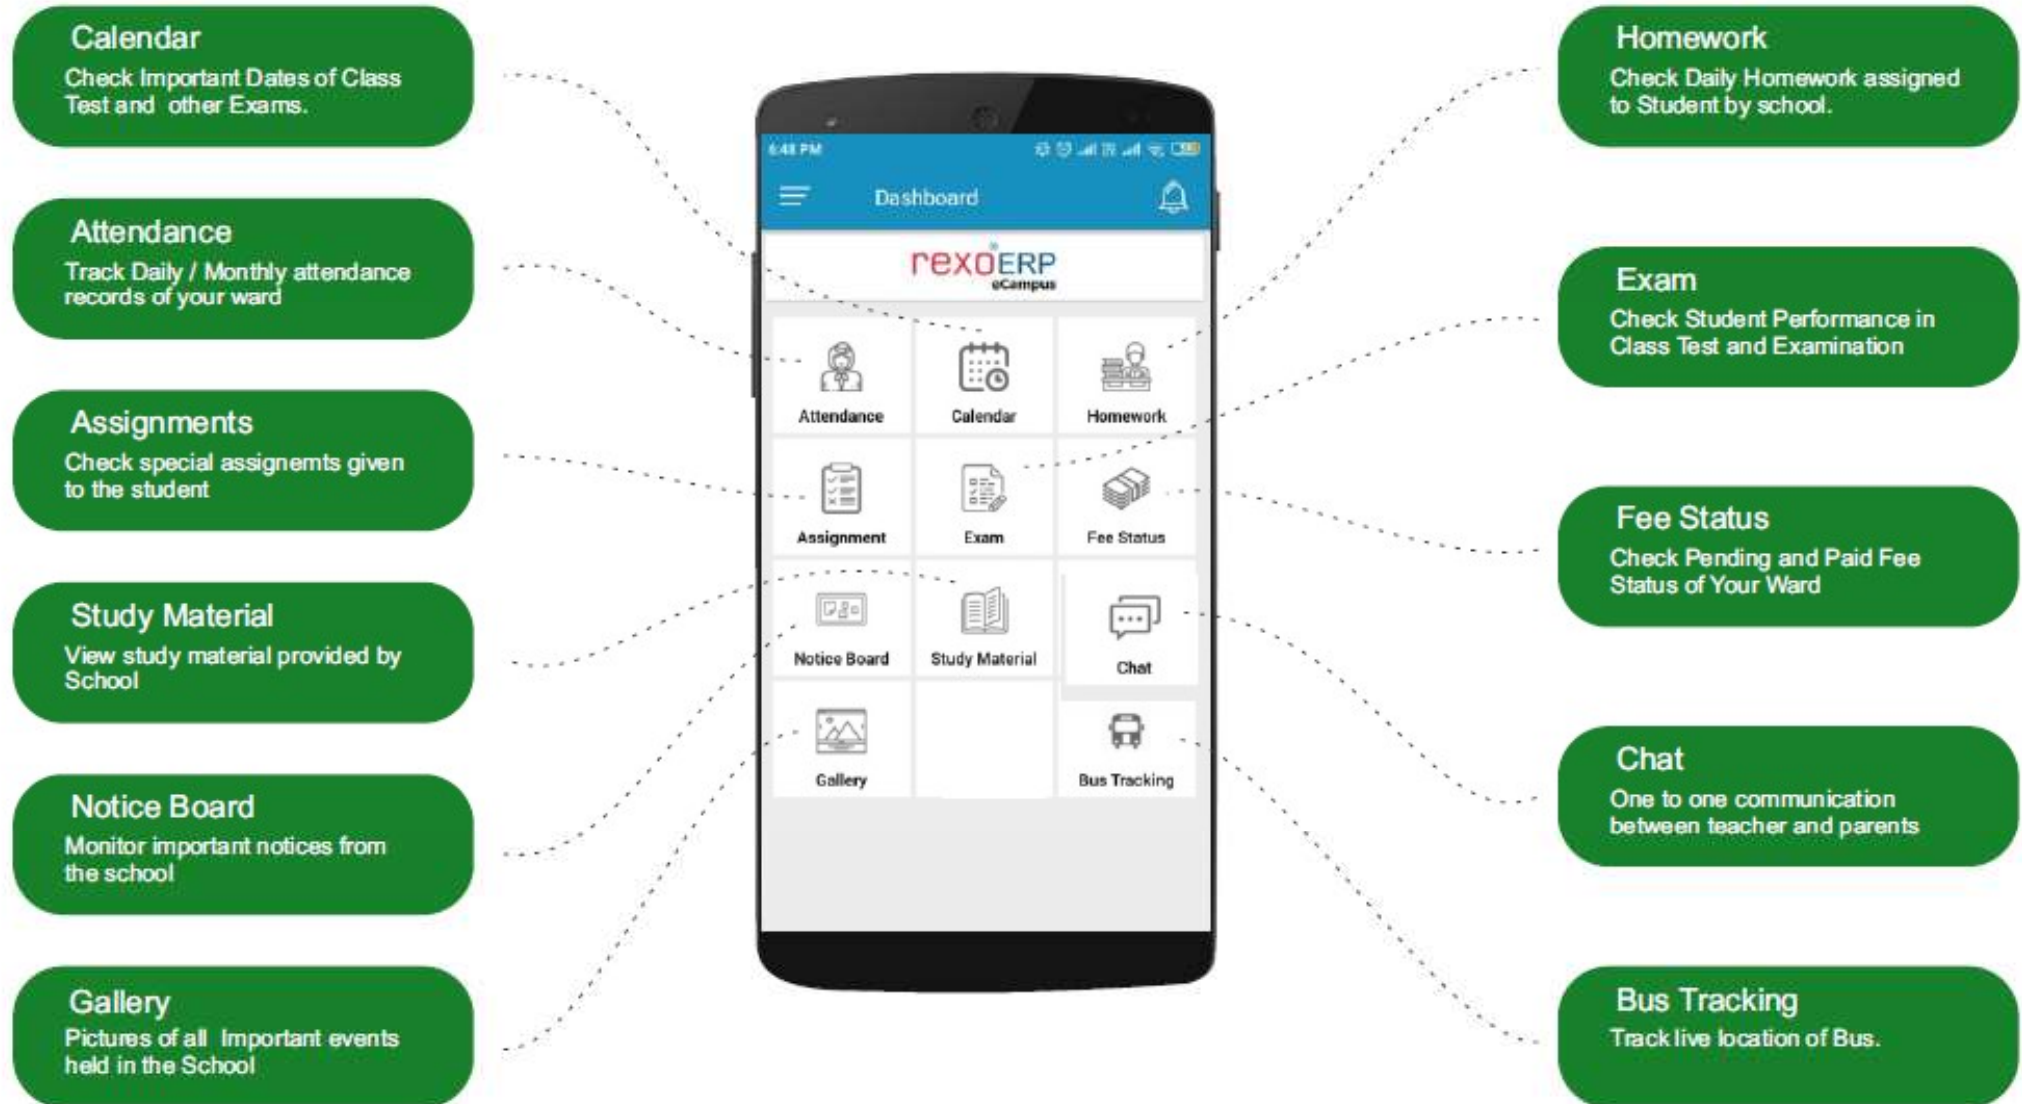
Calendar
Check Important Dates of Class Test and other Exams.

Attendance
Track Daily / Monthly attendance records of your ward

Assignments
Check special assignemts given to the student

Study Material
View study material provided by School

Notice Board
Monitor important notices from the school

Gallery
Pictures of all Important events held in the School

6:48 PM

Dashboard

rexoERP
eCampus

Attendance
Calendar
Homework
Assignment
Exam
Fee Status
Notice Board
Study Material
Chat
Gallery
Bus Tracking

Homework
Check Daily Homework assigned to Student by school.

Exam
Check Student Performance in Class Test and Examination

Fee Status
Check Pending and Paid Fee Status of Your Ward

Chat
One to one communication between teacher and parents

Bus Tracking
Track live location of Bus.